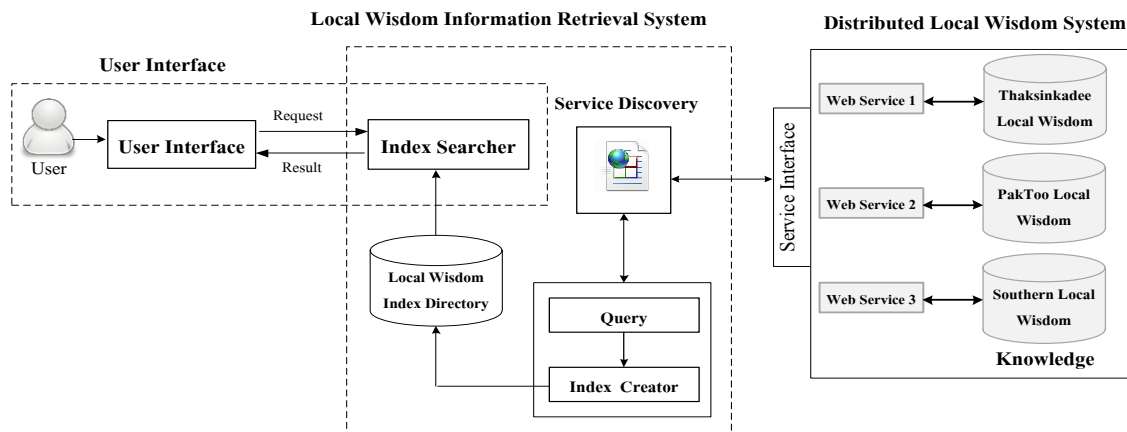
Local Wisdom Information Retrieval System

Distributed Local Wisdom System

User Interface

User

User Interface

Request

Result

Index Searcher

Service Discovery

Service Interface

Web Service 1

Thaksinkadee Local Wisdom

Web Service 2

PakToo Local Wisdom

Web Service 3

Southern Local Wisdom

Knowledge

Local Wisdom Index Directory

Query

Index Creator